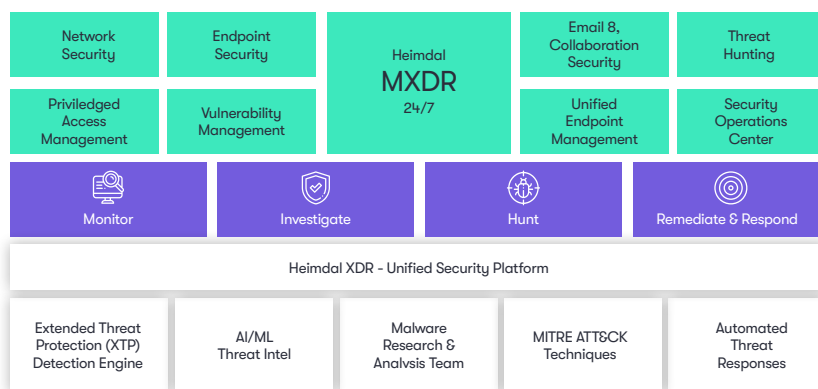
Network Security

Endpoint Security

Heimdal
MXDR
24/7

Email 8, Collaboration Security

Threat Hunting

Priviledged Access Management

Vulnerability Management

Unified Endpoint Management

Security Operations Center

Monitor

Investigate

Hunt

Remediate & Respond

Heimdal XDR - Unified Security Platform

Extended Threat Protection (XTP) Detection Engine

AI/ML Threat Intel

Malware Research & Analysis Team

MITRE ATT&CK Techniques

Automated Threat Responses